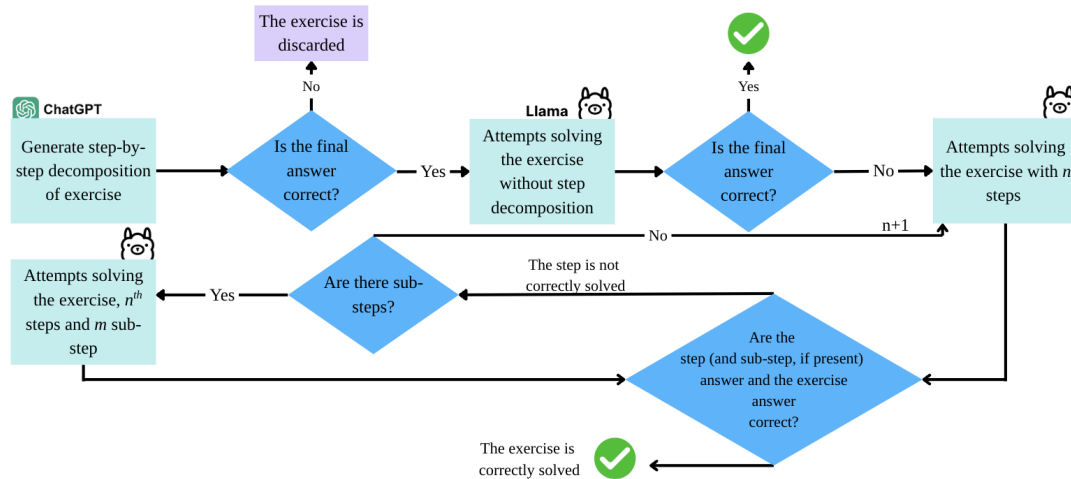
ChatGPT

Generate step-by-step decomposition of exercise

Is the final answer correct?

No

The exercise is discarded

Yes

Llama

Attempts solving the exercise without step decomposition

Is the final answer correct?

Yes

No

Attempts solving the exercise with $n$ steps

n+1

No

Are there sub-steps?

The step is not correctly solved

Yes

Attempts solving the exercise, $n^{th}$ steps and $m$ sub-step

Are the step (and sub-step, if present) answer and the exercise answer correct?

The exercise is correctly solved